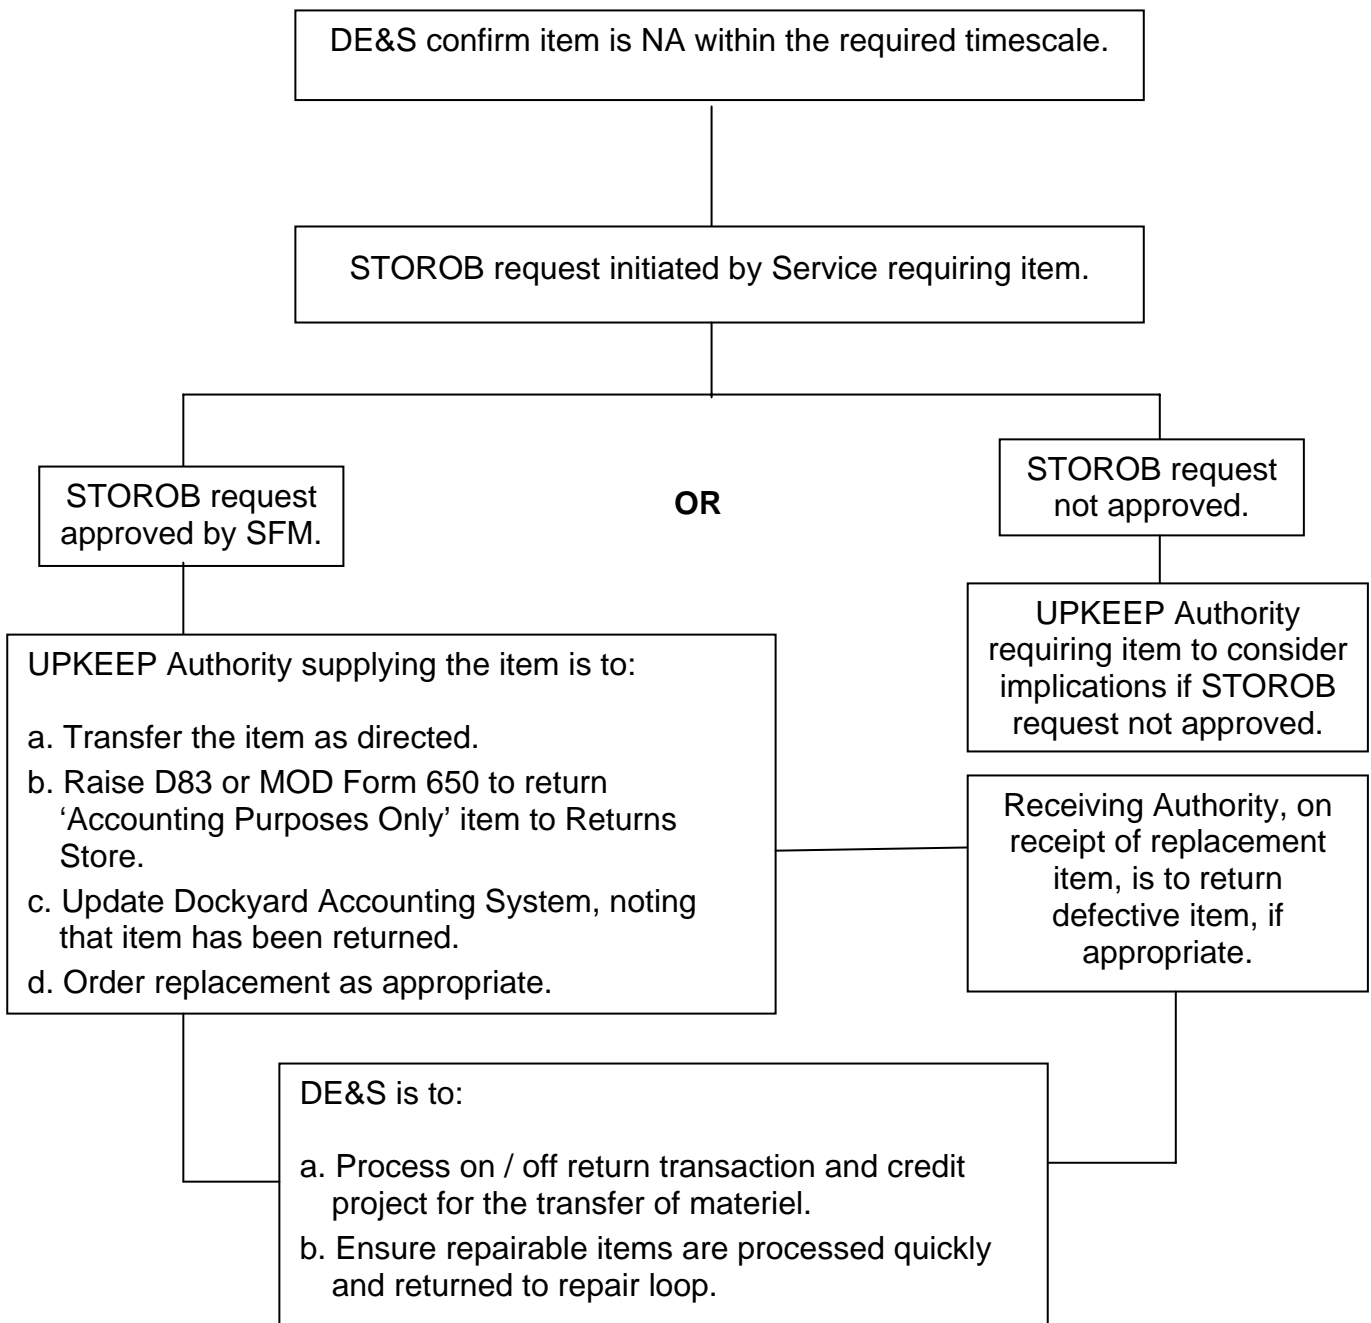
DE&S confirm item is NA within the required timescale.

STOROB request initiated by Service requiring item.

STOROB request approved by SFM.

OR

STOROB request not approved.

UPKEEP Authority requiring item to consider implications if STOROB request not approved.

UPKEEP Authority supplying the item is to:

a. Transfer the item as directed.
b. Raise D83 or MOD Form 650 to return 'Accounting Purposes Only' item to Returns Store.
c. Update Dockyard Accounting System, noting that item has been returned.
d. Order replacement as appropriate.

Receiving Authority, on receipt of replacement item, is to return defective item, if appropriate.

DE&S is to:

a. Process on / off return transaction and credit project for the transfer of materiel.
b. Ensure repairable items are processed quickly and returned to repair loop.